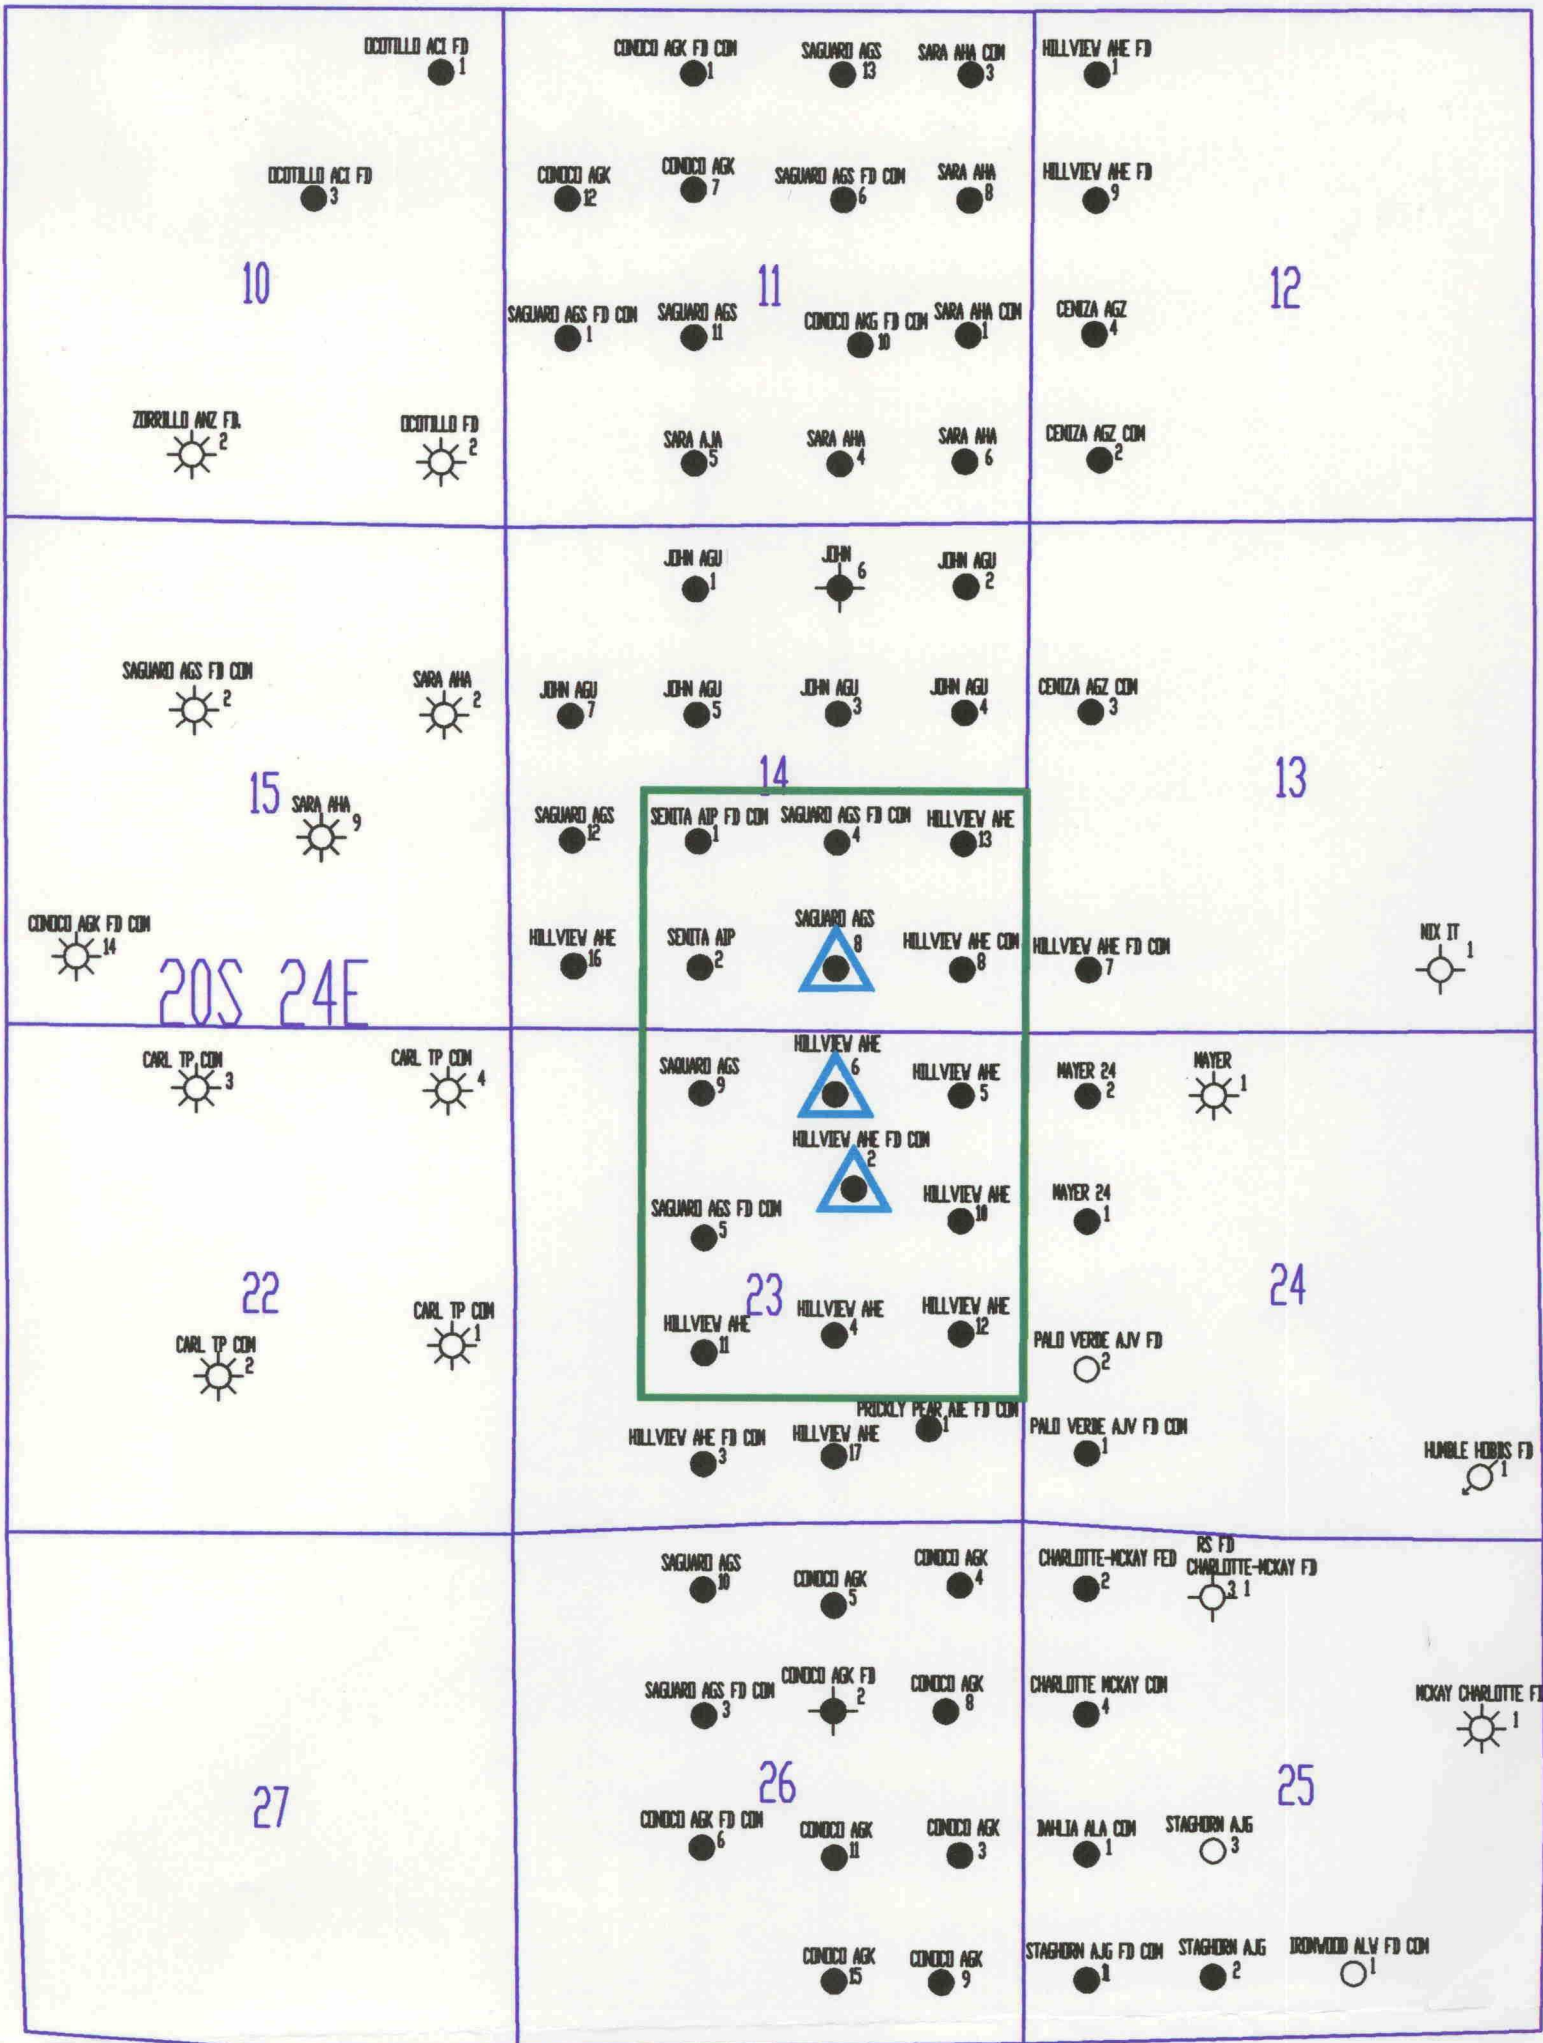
OCOTILLO ACI FD 1
CONOCO AGK FD COM 1
SAGUARO AGS 13
SARA AHA COM 3
HILLVIEW AHE FD 1

OCOTILLO ACI FD 3
CONOCO AGK 12
CONOCO AGK 7
SAGUARO AGS FD COM 6
SARA AHA 8
HILLVIEW AHE FD 9

10
11
12

SAGUARO AGS FD COM 1
SAGUARO AGS 11
CONOCO AKG FD COM 10
SARA AHA COM 1
CENIZA AGZ 4

ZORRILLO ANZ FD. 2
OCOTILLO FD 2
SARA AJA 5
SARA AHA 4
SARA AHA 6
CENIZA AGZ COM 2

JOHN AGU 1
JOHN 6
JOHN AGU 2

SAGUARO AGS FD COM 2
SARA AHA 2
JOHN AGU 7
JOHN AGU 5
JOHN AGU 3
JOHN AGU 4
CENIZA AGZ COM 3

14
15
13

SARA AHA 9
SAGUARO AGS 12
SENITA AIP FD COM 1
SAGUARO AGS FD COM 4
HILLVIEW AHE 13

CONOCO AGK FD COM 14
HILLVIEW AHE 16
SENITA AIP 2
SAGUARO AGS 8
HILLVIEW AHE COM 8
HILLVIEW AHE FD COM 7
NIX IT 1

20S 24E

CARL TP COM 3
CARL TP COM 4
SAGUARO AGS 9
HILLVIEW AHE 6
HILLVIEW AHE 5
MAYER 24 2
MAYER 1

HILLVIEW AHE FD COM 2
SAGUARO AGS FD COM 5
HILLVIEW AHE 10
MAYER 24 1

22
23
24

CARL TP COM 1
CARL TP COM 2
HILLVIEW AHE 11
HILLVIEW AHE 4
HILLVIEW AHE 12
PALO VERDE AJV FD 2

PRICKLY PEAR AHE FD COM 1
HILLVIEW AHE FD COM 3
HILLVIEW AHE 17
PALO VERDE AJV FD COM 1
HUMBLE HOBBS FD 1

SAGUARO AGS 10
CONOCO AGK 5
CONOCO AGK 4
CHARLOTTE-MCKAY FED 2
RS FD
CHARLOTTE-MCKAY FD 3 1

SAGUARO AGS FD COM 3
CONOCO AGK FD 2
CONOCO AGK 8
CHARLOTTE MCKAY COM 4
MCKAY CHARLOTTE FD 1

27
26
25

CONOCO AGK FD COM 6
CONOCO AGK 11
CONOCO AGK 3
DAHLIA ALA COM 1
STAGHORN AJG 3

CONOCO AGK 15
CONOCO AGK 9
STAGHORN AJG FD COM 1
STAGHORN AJG 2
IRONWOOD ALV FD COM 1